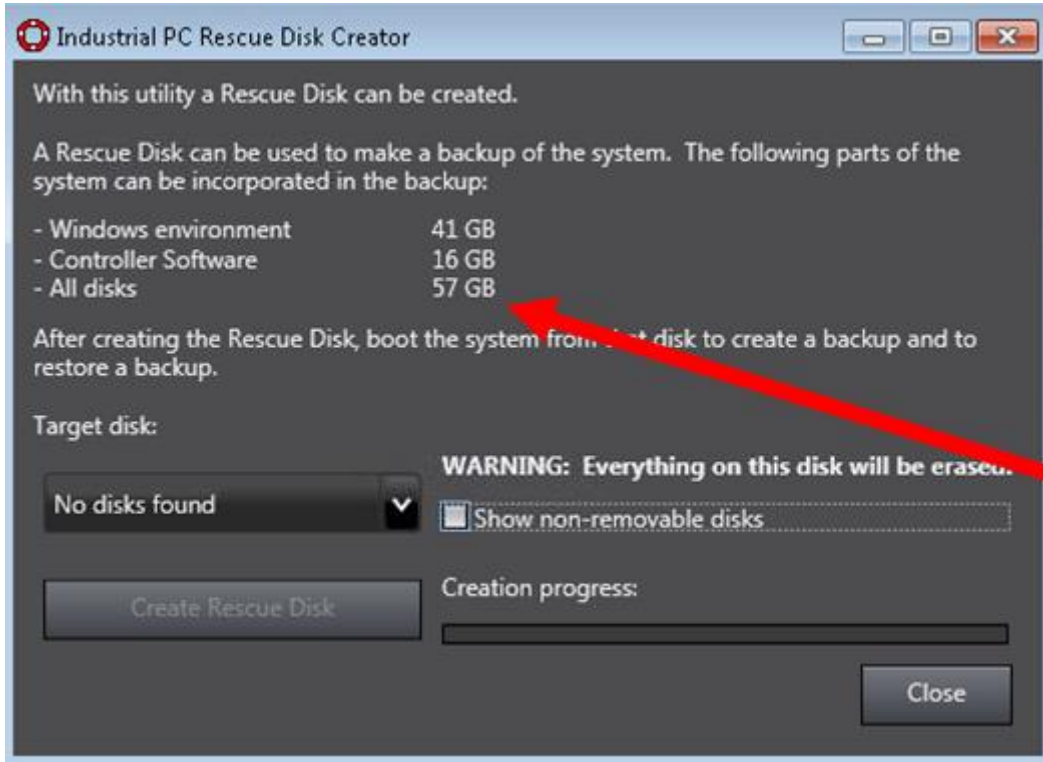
Industrial PC Rescue Disk Creator

With this utility a Rescue Disk can be created.

A Rescue Disk can be used to make a backup of the system. The following parts of the system can be incorporated in the backup:

- Windows environment 41 GB
- Controller Software 16 GB
- All disks 57 GB

After creating the Rescue Disk, boot the system from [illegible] disk to create a backup and to restore a backup.

Target disk:

WARNING: Everything on this disk will be erase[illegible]

No disks found

Show non-removable disks

Create Rescue Disk

Creation progress:

Close